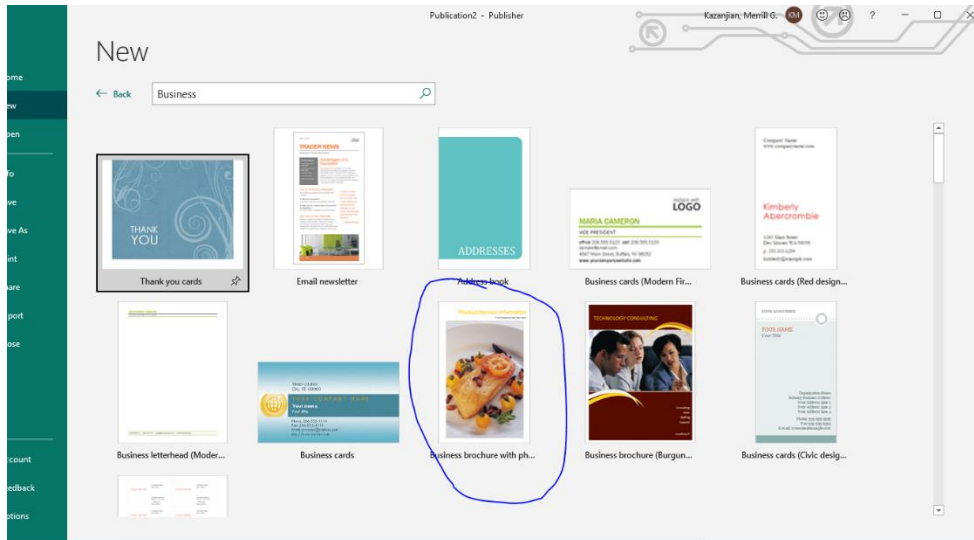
Publication2 - Publisher

Kazanjian, Merrill G. KM ? — ☐

ome
ew
pen
fo
ve
ve As
int
are
port
ose
ccount
edback
ptions

New

← Back

Business

THANK YOU

Thank you cards

TRADER NEWS

Email newsletter

ADDRESSES

Address book

MARIA CAMERON
VICE PRESIDENT
LOGO

Business cards (Modern Fir...

Kimberly Abercrombie

Business cards (Red design...

Business letterhead (Moder...

Business cards

Business brochure with ph...

TECHNOLOGY CONSULTING

Business brochure (Burgun...

YOUR NAME

Business cards (Civic desig...